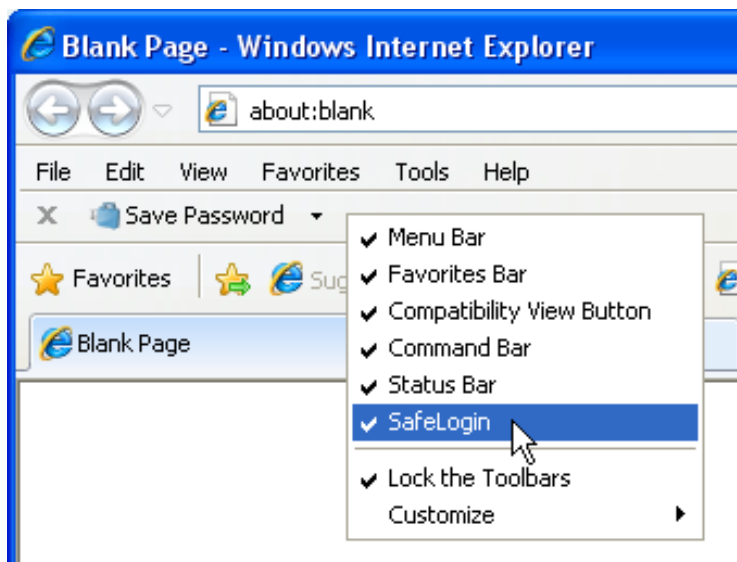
Blank Page - Windows Internet Explorer

about:blank

File Edit View Favorites Tools Help

Save Password

Favorites Sug

Blank Page

Menu Bar
Favorites Bar
Compatibility View Button
Command Bar
Status Bar
SafeLogin
Lock the Toolbars
Customize